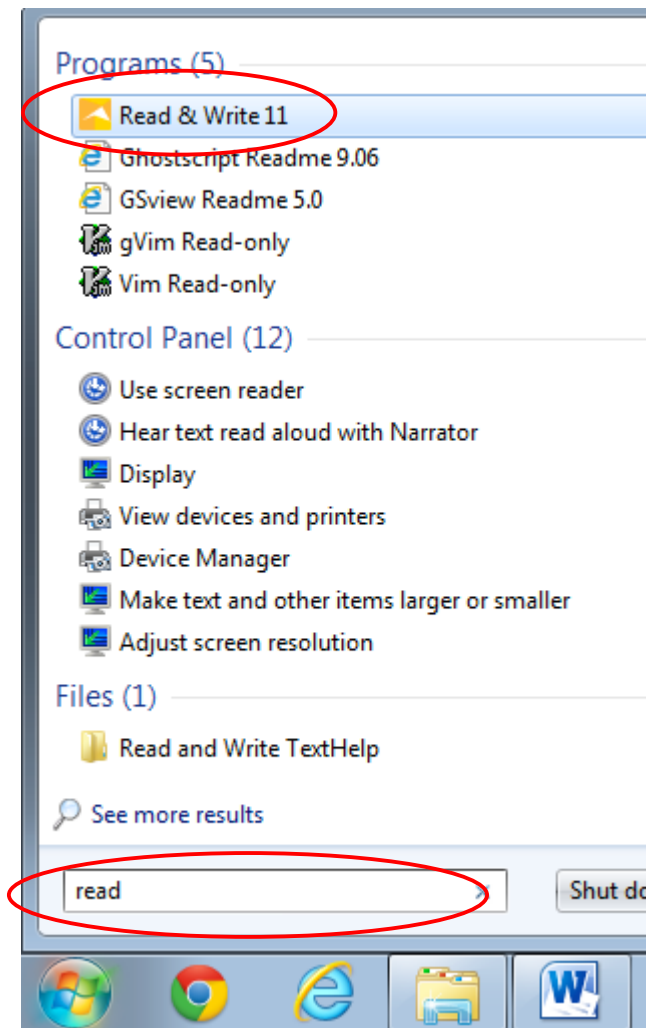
Programs (5)

Read & Write 11

Ghostscript Readme 9.06

GSview Readme 5.0

gVim Read-only

Vim Read-only

Control Panel (12)

Use screen reader

Hear text read aloud with Narrator

Display

View devices and printers

Device Manager

Make text and other items larger or smaller

Adjust screen resolution

Files (1)

Read and Write TextHelp

See more results

read

Shut do